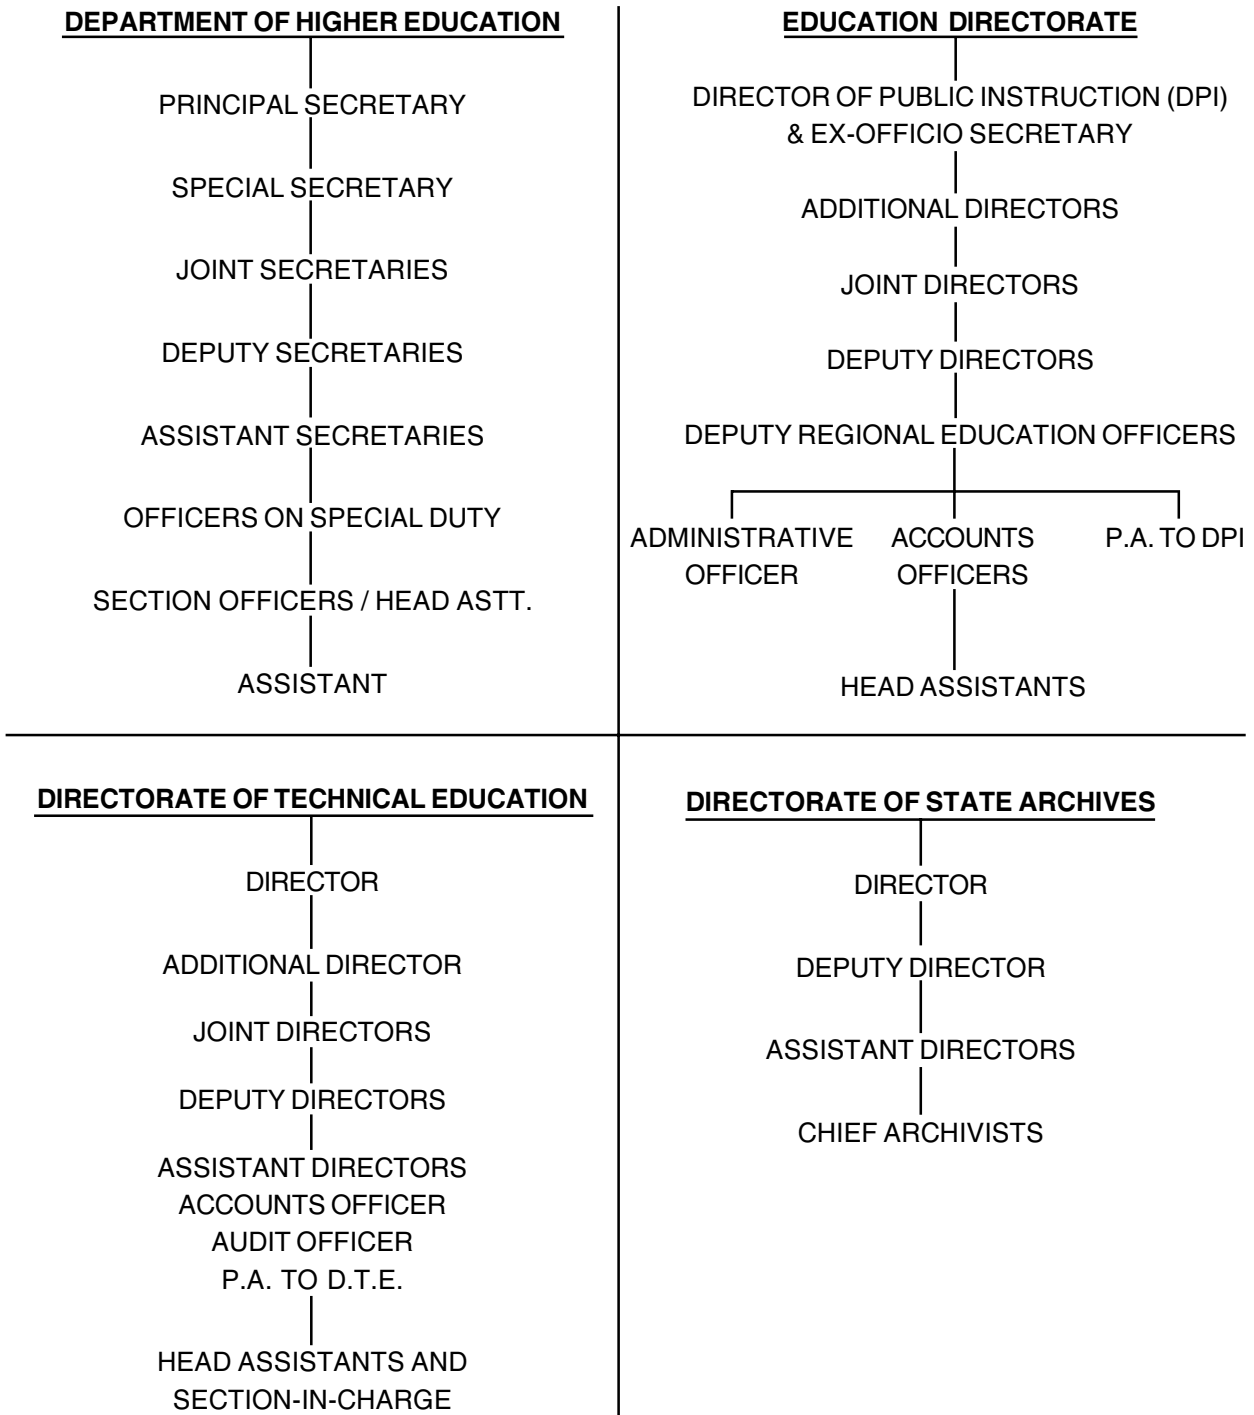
DEPARTMENT OF HIGHER EDUCATION

PRINCIPAL SECRETARY

SPECIAL SECRETARY

JOINT SECRETARIES

DEPUTY SECRETARIES

ASSISTANT SECRETARIES

OFFICERS ON SPECIAL DUTY

SECTION OFFICERS / HEAD ASTT.

ASSISTANT

EDUCATION DIRECTORATE

DIRECTOR OF PUBLIC INSTRUCTION (DPI) & EX-OFFICIO SECRETARY

ADDITIONAL DIRECTORS

JOINT DIRECTORS

DEPUTY DIRECTORS

DEPUTY REGIONAL EDUCATION OFFICERS

ADMINISTRATIVE OFFICER

ACCOUNTS OFFICERS

P.A. TO DPI

HEAD ASSISTANTS

DIRECTORATE OF TECHNICAL EDUCATION

DIRECTOR

ADDITIONAL DIRECTOR

JOINT DIRECTORS

DEPUTY DIRECTORS

ASSISTANT DIRECTORS
ACCOUNTS OFFICER
AUDIT OFFICER
P.A. TO D.T.E.

HEAD ASSISTANTS AND SECTION-IN-CHARGE

DIRECTORATE OF STATE ARCHIVES

DIRECTOR

DEPUTY DIRECTOR

ASSISTANT DIRECTORS

CHIEF ARCHIVISTS